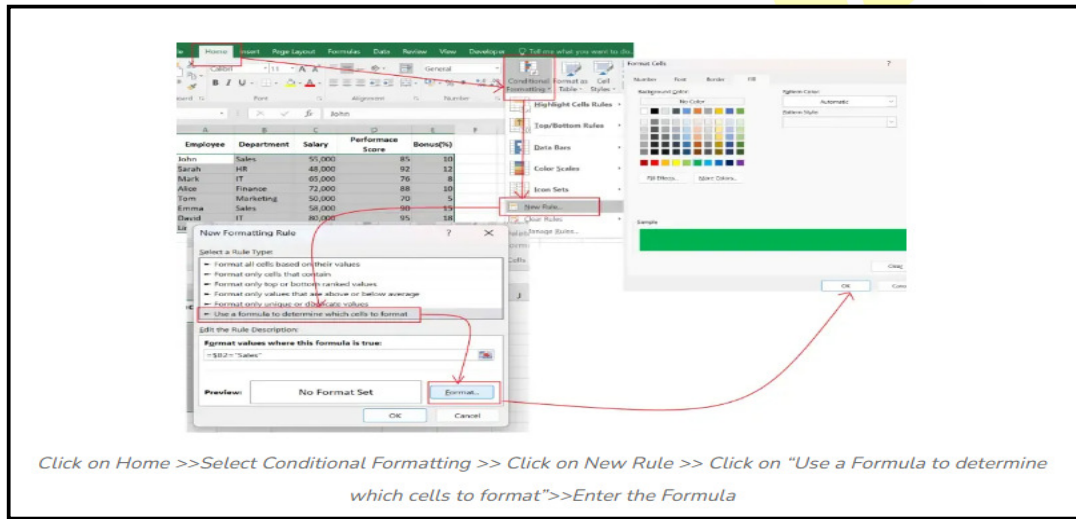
Home Insert Page Layout Formulas Data Review View Developer Tell me what you want to do

Calibri 11 General

Conditional Formatting Format as Table Cell Styles

Font Alignment Number

John

| Employee | Department | Salary | Performance Score | Bonus(%) |
|---|---|---|---|---|
| John | Sales | 55,000 | 85 | 10 |
| Sarah | HR | 48,000 | 92 | 12 |
| Mark | IT | 65,000 | 76 | 8 |
| Alice | Finance | 72,000 | 88 | 10 |
| Tom | Marketing | 50,000 | 70 | 5 |
| Emma | Sales | 58,000 | 90 | 15 |
| David | IT | 80,000 | 95 | 18 |

Highlight Cells Rules
Top/Bottom Rules
Data Bars
Color Scales
Icon Sets
New Rule...
Clear Rules
Manage Rules...

New Formatting Rule ? X

Select a Rule Type:
► Format all cells based on their values
► Format only cells that contain
► Format only top or bottom ranked values
► Format only values that are above or below average
► Format only unique or duplicate values
► Use a formula to determine which cells to format

Edit the Rule Description:
Format values where this formula is true:
=$B2="Sales"

Preview: No Format Set Format...

OK Cancel

Format Cells ?
Number Font Border Fill
Background Color: Pattern Color:
No Color Automatic
Pattern Style:
Fill Effects... More Colors...
Sample
Clear
OK Cancel

Click on Home >>Select Conditional Formatting >> Click on New Rule >> Click on “Use a Formula to determine which cells to format”>>Enter the Formula